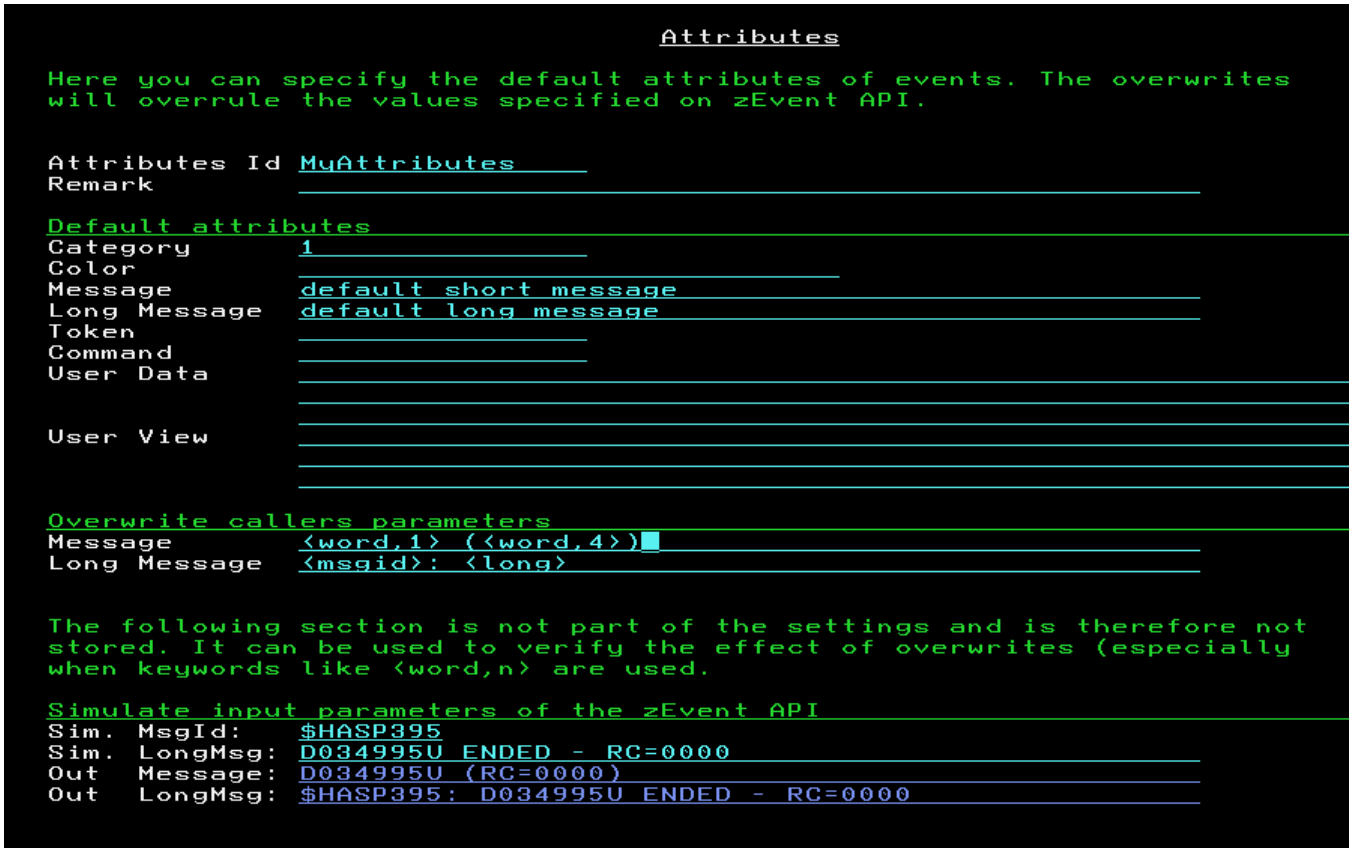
Attributes

Here you can specify the default attributes of events. The overwrites will overrule the values specified on zEvent API.

Attributes Id MyAttributes
Remark

Default attributes
Category 1
Color
Message default short message
Long Message default long message
Token
Command
User Data

User View

Overwrite callers parameters
Message <word,1> (<word,4>)
Long Message <msgid>: <long>

The following section is not part of the settings and is therefore not stored. It can be used to verify the effect of overwrites (especially when keywords like <word,n> are used.

Simulate input parameters of the zEvent API
Sim. MsgId: $HASP395
Sim. LongMsg: D034995U ENDED - RC=0000
Out Message: D034995U (RC=0000)
Out LongMsg: $HASP395: D034995U ENDED - RC=0000